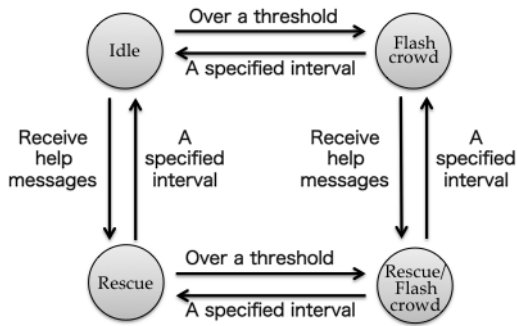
Idle

Over a threshold

A specified interval

Flash crowd

Receive help messages

A specified interval

Receive help messages

A specified interval

Rescue

Over a threshold

A specified interval

Rescue/ Flash crowd